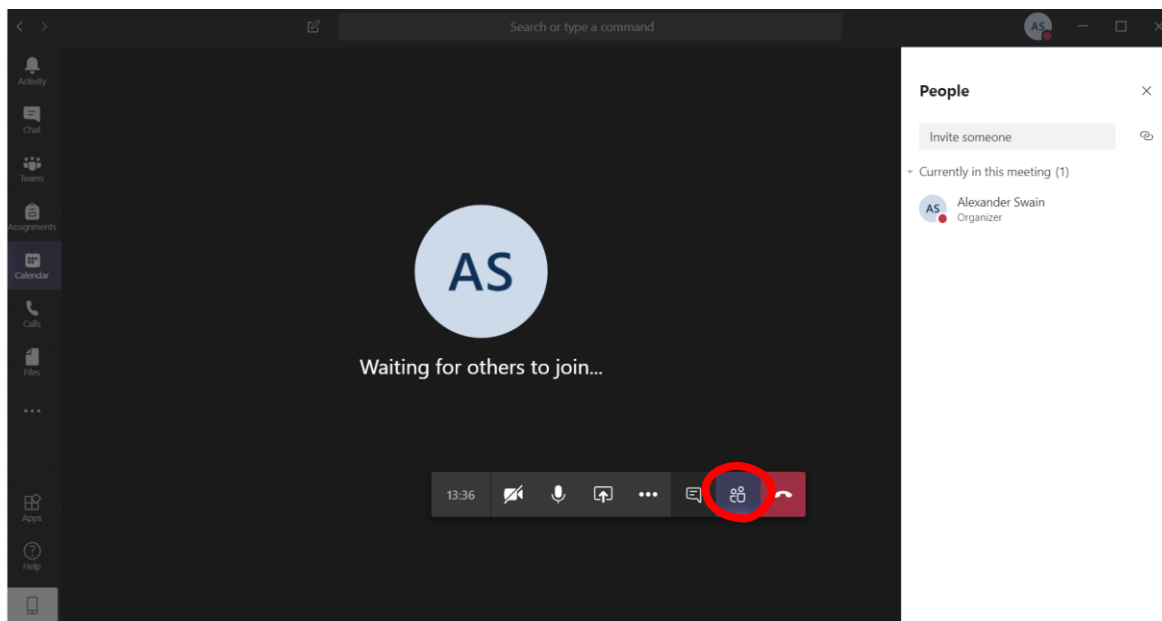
Search or type a command

AS

Activity

Chat

Teams

Assignments

Calendar

Calls

Files

...

Apps

Help

AS

Waiting for others to join...

13:36

People

Invite someone

Currently in this meeting (1)

AS

Alexander Swain

Organizer